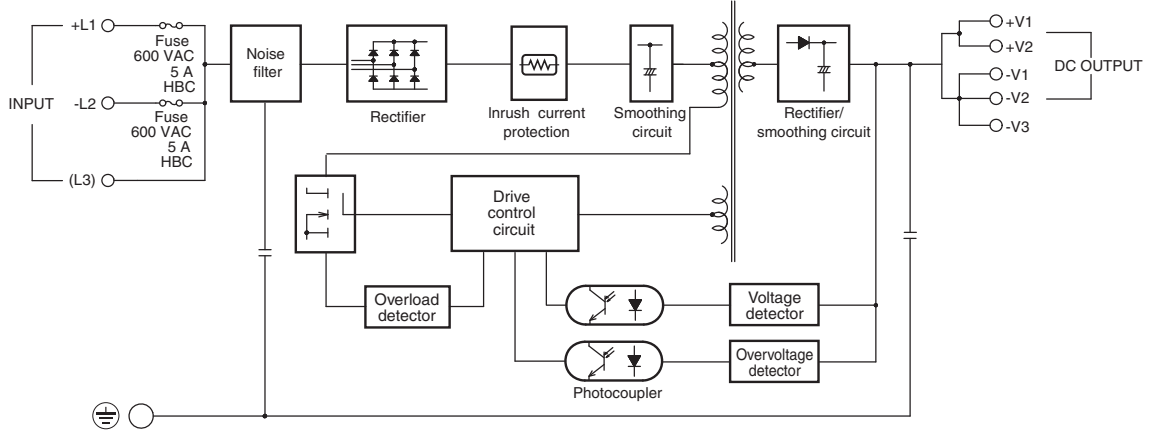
+L1
Fuse 600 VAC 5 A HBC
INPUT
-L2
Fuse 600 VAC 5 A HBC
(L3)
Noise filter
Rectifier
Inrush current protection
Smoothing circuit
Rectifier/ smoothing circuit
+V1
+V2
-V1
-V2
-V3
DC OUTPUT
Drive control circuit
Overload detector
Voltage detector
Overvoltage detector
Photocoupler